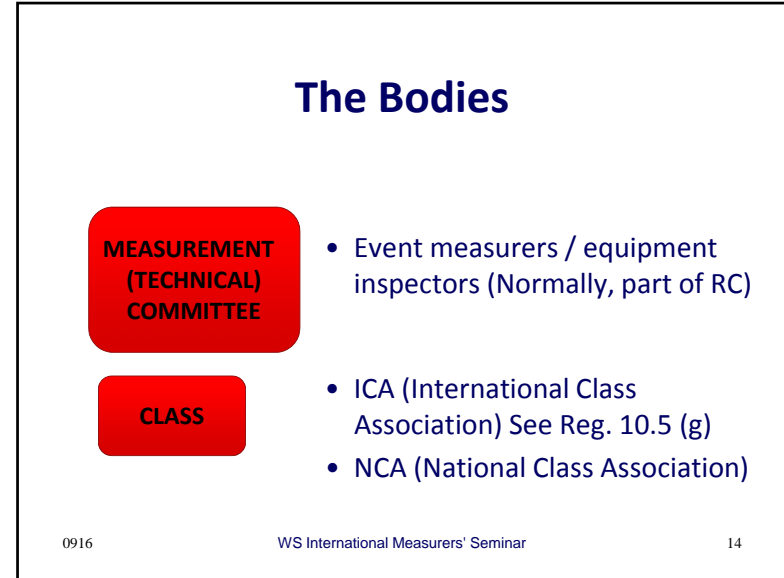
The Bodies

MEASUREMENT (TECHNICAL) COMMITTEE

• Event measurers / equipment inspectors (Normally, part of RC)

CLASS

• ICA (International Class Association) See Reg. 10.5 (g)
• NCA (National Class Association)

0916 WS International Measurers' Seminar 14